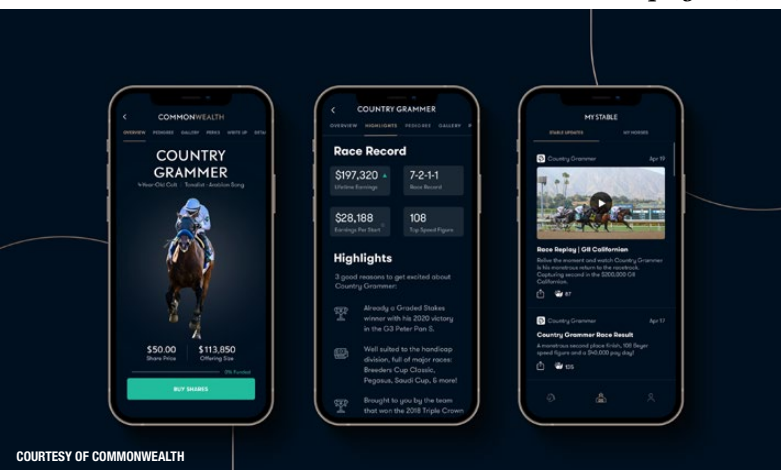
COMMONWEALTH

OVERVIEW PEDIGREE GALLERY PERKS WRITE UP DETAI

COUNTRY GRAMMER

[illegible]

$50.00
Share Price

$113,850
Offering Size

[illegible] Funded

BUY SHARES

COUNTRY GRAMMER

OVERVIEW HIGHLIGHTS PEDIGREE GALLERY

Race Record

$197,320
Lifetime Earnings

7-2-1-1
Race Record

$28,188
Earnings Per Start

108
Top Speed Figure

Highlights

3 good reasons to get excited about Country Grammer:

Already a Graded Stakes winner with his 2020 victory in the G3 Peter Pan S.

Well suited to the handicap division, full of major races: Breeders' Cup Classic, Pegasus, Saudi Cup, & more!

Brought to you by the team that won the 2018 Triple Crown

MY STABLE

STABLE UPDATES

MY HORSES

Country Grammer

Apr 19

Race Replay | G1 Californian

Relive the moment and watch Country Grammer in his monstrous return to the racetrack. Capturing second in the $300,000 G1 Californian.

87

Country Grammer

Apr 17

Country Grammer Race Result

A monstrous second place finish, 108 Beyer speed figure and a $60,000 pay day!

105

COURTESY OF COMMONWEALTH